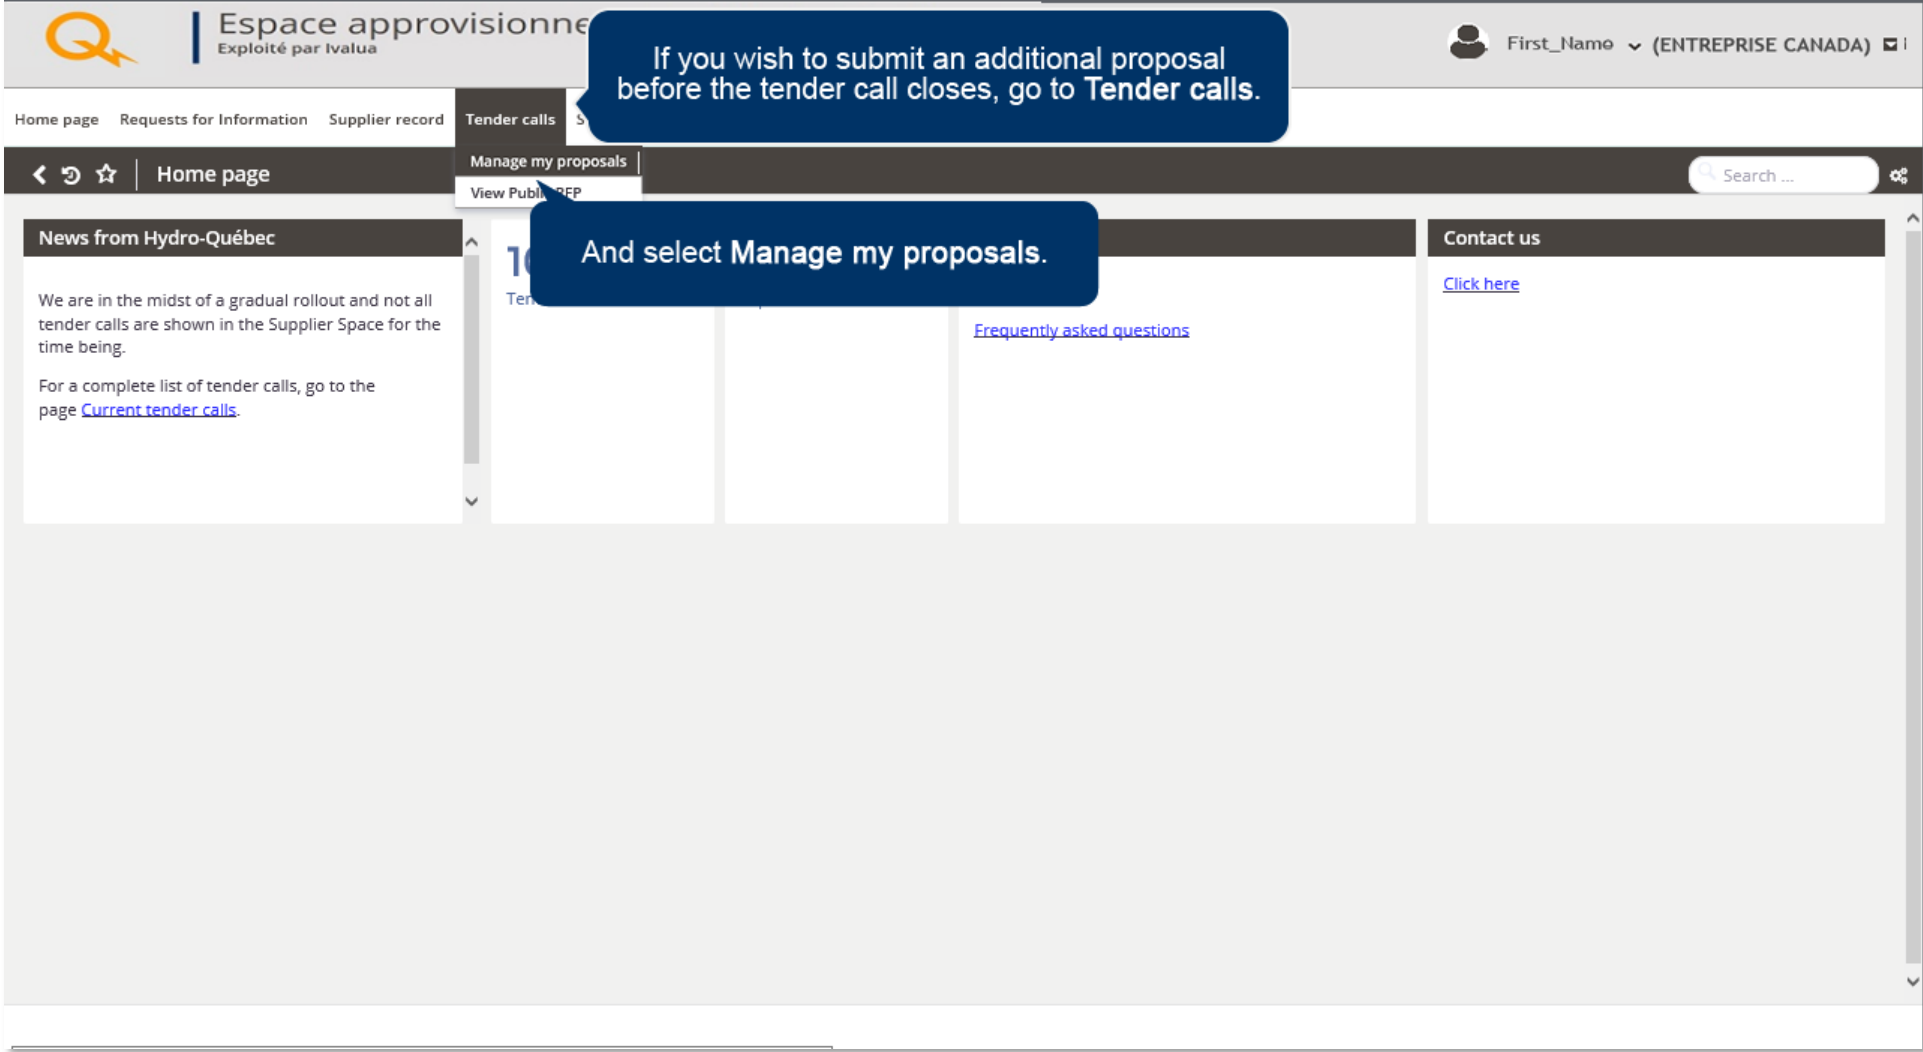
Espace approvisionne
Exploité par Ivalua

If you wish to submit an additional proposal before the tender call closes, go to **Tender calls**.

First_Name (ENTREPRISE CANADA)

Home page Requests for Information Supplier record Tender calls S

Manage my proposals
View Publ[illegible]RFP

Home page

Search ...

News from Hydro-Québec

We are in the midst of a gradual rollout and not all tender calls are shown in the Supplier Space for the time being.

For a complete list of tender calls, go to the page Current tender calls.

1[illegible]
Ten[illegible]

And select **Manage my proposals**.

Frequently asked questions

Contact us

Click here